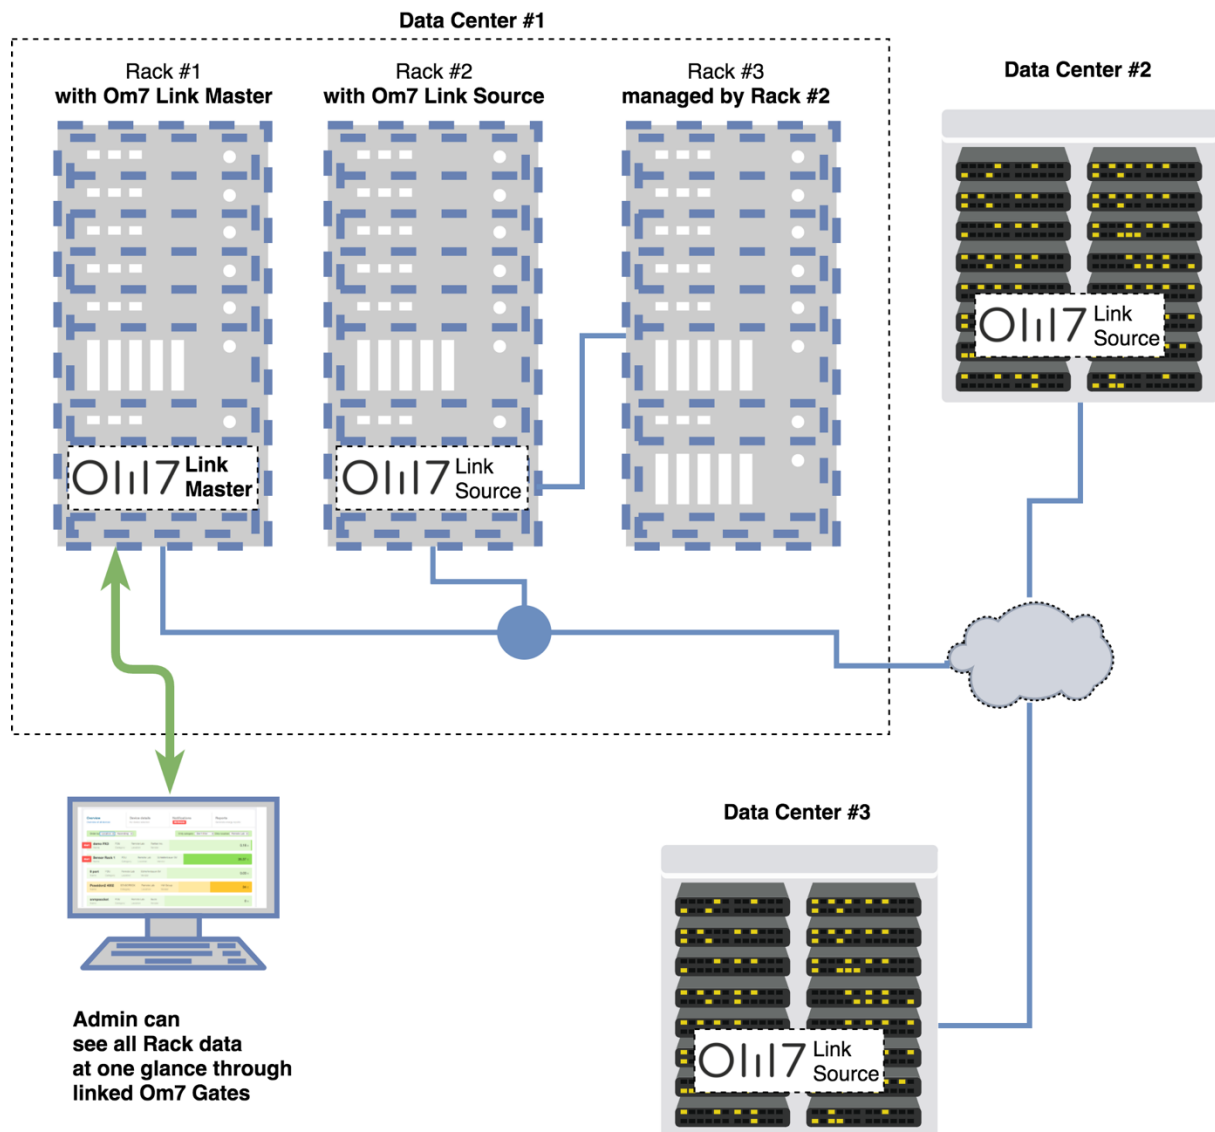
Data Center #1

Rack #1
with Om7 Link Master

Rack #2
with Om7 Link Source

Rack #3
managed by Rack #2

Om7 Link Master

Om7 Link Source

Data Center #2

Om7 Link Source

Data Center #3

Om7 Link Source

Admin can see all Rack data at one glance through linked Om7 Gates